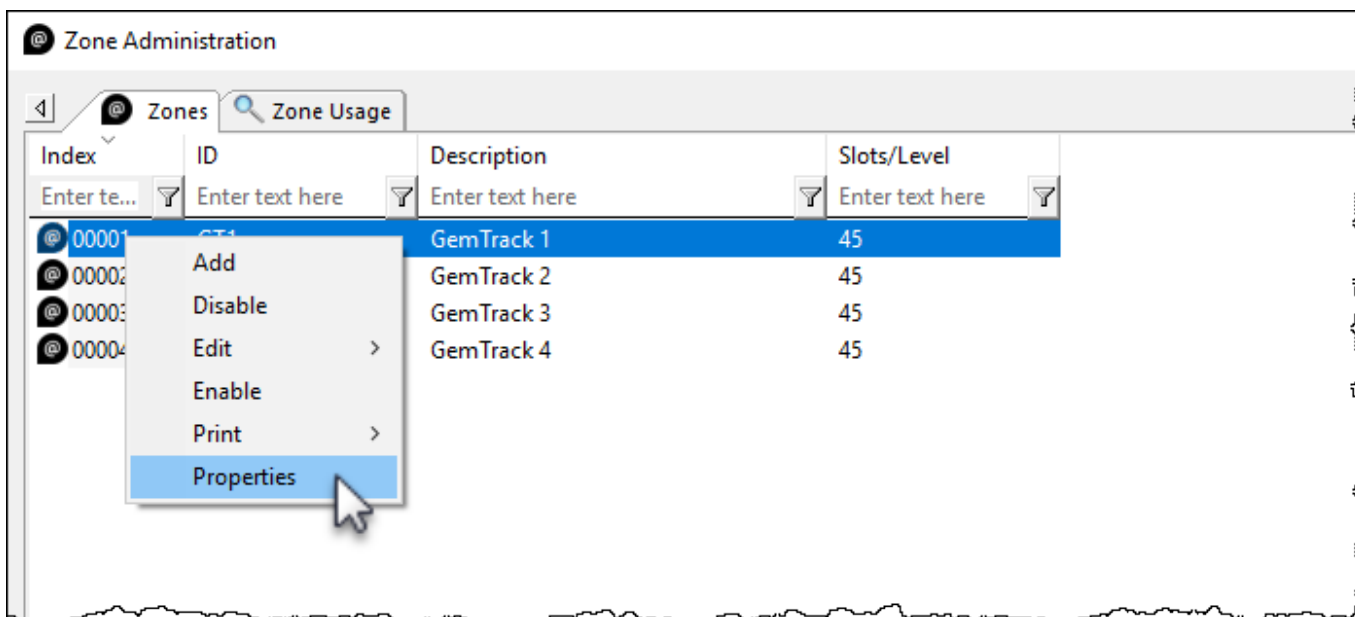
Zone Administration

Zones | Zone Usage

| Index | ID | Description | Slots/Level |
|---|---|---|---|
| Enter te... | Enter text here | Enter text here | Enter text here |
| 0000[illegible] | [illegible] | GemTrack 1 | 45 |
| 0000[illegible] | | GemTrack 2 | 45 |
| 0000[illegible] | | GemTrack 3 | 45 |
| 0000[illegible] | | GemTrack 4 | 45 |

Add
Disable
Edit >
Enable
Print >
Properties